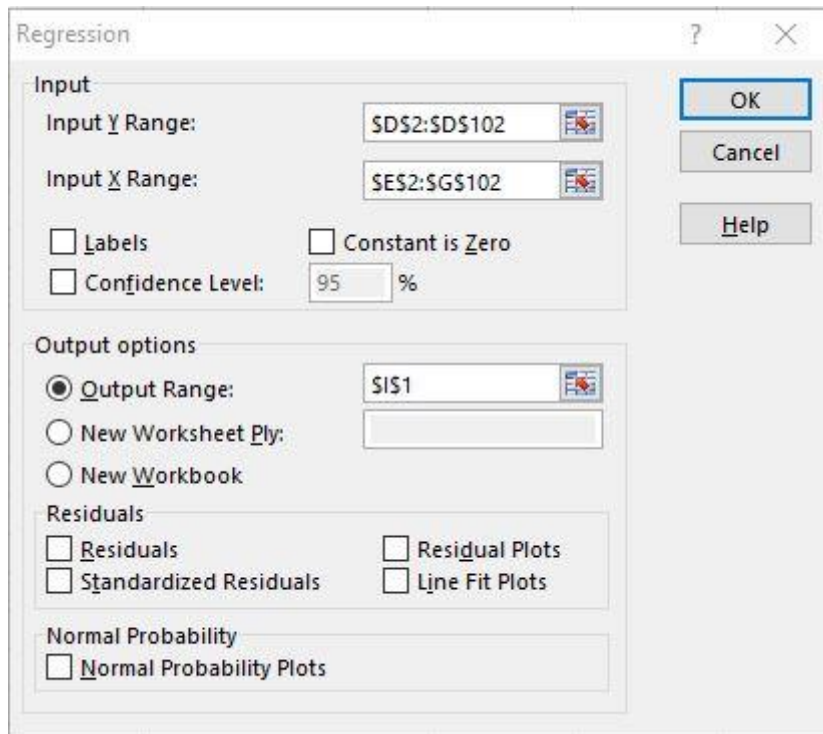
Regression

?

Input

Input Y Range: $D$2:$D$102

Input X Range: $E$2:$G$102

Labels

Constant is Zero

Confidence Level: 95 %

OK

Cancel

Help

Output options

Output Range: $I$1

New Worksheet Ply:

New Workbook

Residuals

Residuals

Residual Plots

Standardized Residuals

Line Fit Plots

Normal Probability

Normal Probability Plots